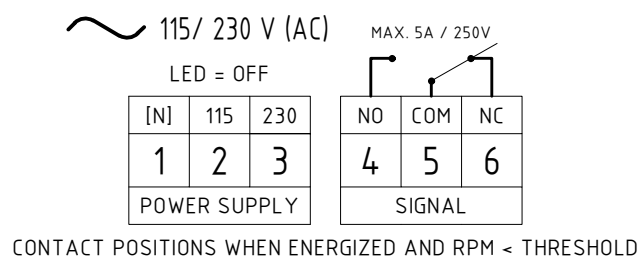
115/ 230 V (AC)

MAX. 5A / 250V

LED = OFF

| [N] | 115 | 230 |
|---|---|---|
| 1 | 2 | 3 |
| POWER SUPPLY | | |

| NO | COM | NC |
|---|---|---|
| 4 | 5 | 6 |
| SIGNAL | | |

CONTACT POSITIONS WHEN ENERGIZED AND RPM < THRESHOLD